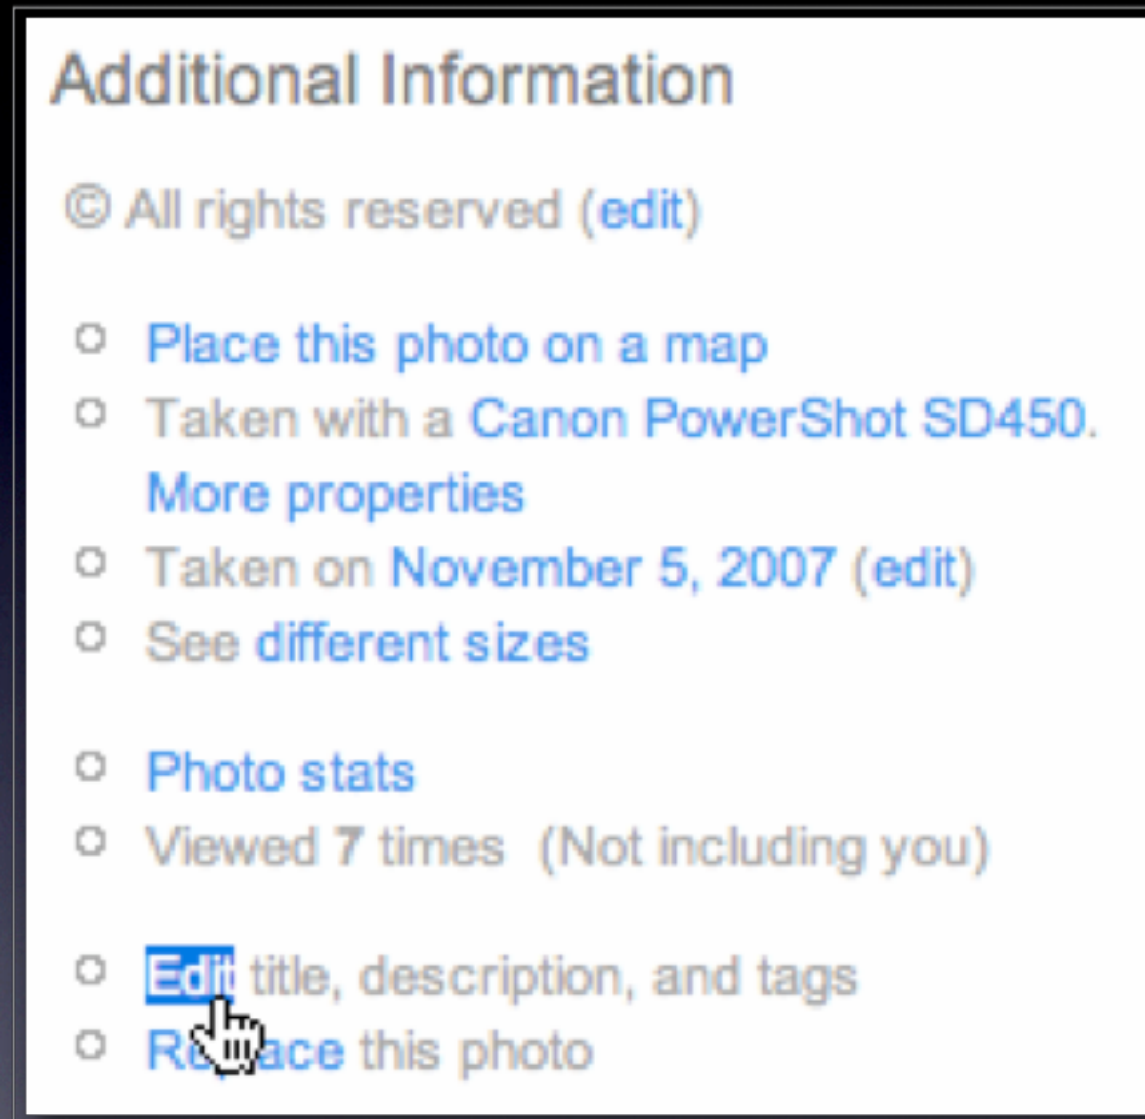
Additional Information

© All rights reserved (edit)

- Place this photo on a map
- Taken with a Canon PowerShot SD450. More properties
- Taken on November 5, 2007 (edit)
- See different sizes

- Photo stats
- Viewed 7 times (Not including you)

- Edit title, description, and tags
- Re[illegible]ace this photo